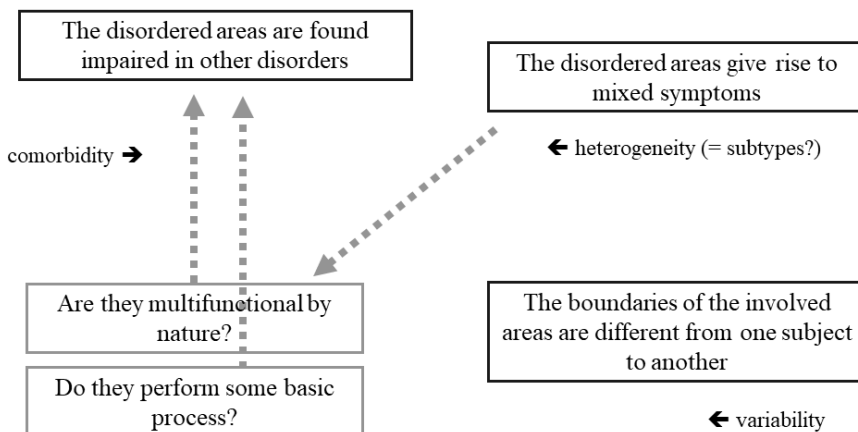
The disordered areas are found impaired in other disorders

The disordered areas give rise to mixed symptoms

comorbidity ➔

← heterogeneity (= subtypes?)

Are they multifunctional by nature?

Do they perform some basic process?

The boundaries of the involved areas are different from one subject to another

← variability